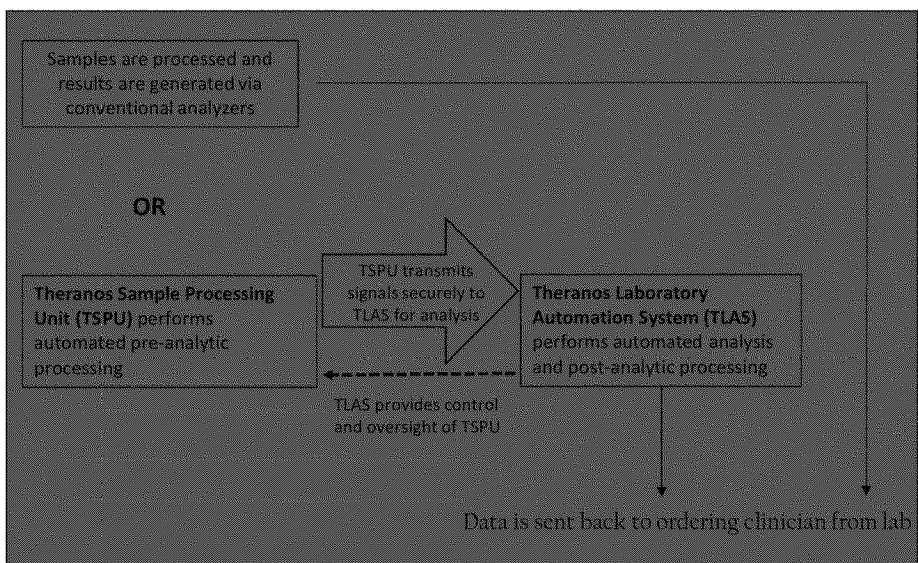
Samples are processed and results are generated via conventional analyzers

OR

Theranos Sample Processing Unit (TSPU) performs automated pre-analytic processing

TSPU transmits signals securely to TLAS for analysis

Theranos Laboratory Automation System (TLAS) performs automated analysis and post-analytic processing

TLAS provides control and oversight of TSPU

Data is sent back to ordering clinician from lab